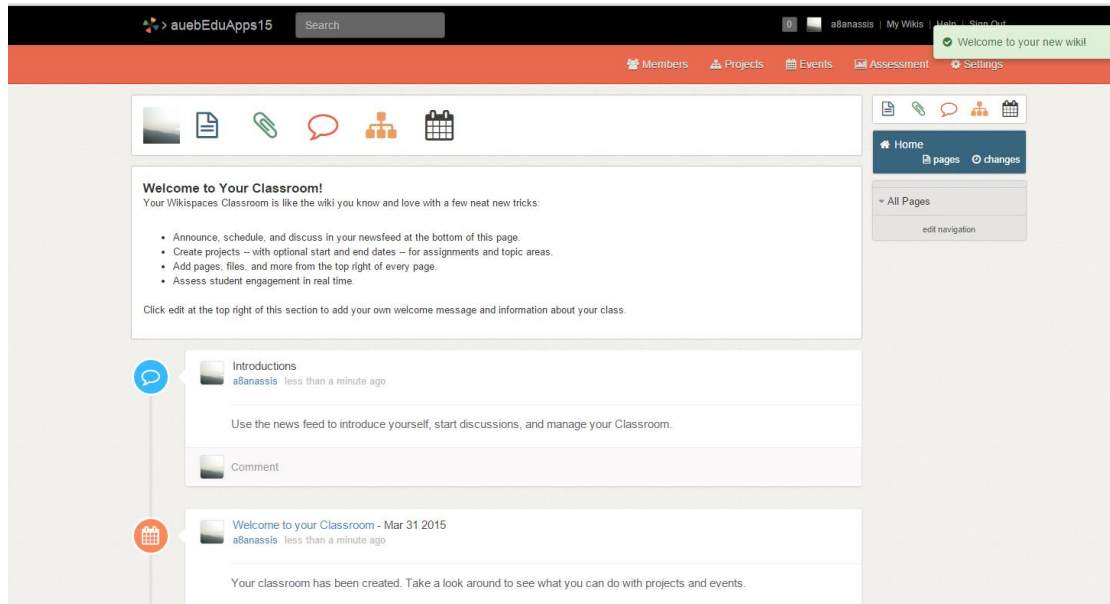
> auebEduApps15

Search

0

a8anassis | My Wikis | Help | Sign Out

Welcome to your new wiki!

Members Projects Events Assessment Settings

Home
pages changes

All Pages

edit navigation

Welcome to Your Classroom!
Your Wikispaces Classroom is like the wiki you know and love with a few neat new tricks:

- Announce, schedule, and discuss in your newsfeed at the bottom of this page.
- Create projects -- with optional start and end dates -- for assignments and topic areas.
- Add pages, files, and more from the top right of every page.
- Assess student engagement in real time.

Click edit at the top right of this section to add your own welcome message and information about your class.

Introductions
a8anassis less than a minute ago

Use the news feed to introduce yourself, start discussions, and manage your Classroom.

Comment

Welcome to your Classroom - Mar 31 2015
a8anassis less than a minute ago

Your classroom has been created. Take a look around to see what you can do with projects and events.